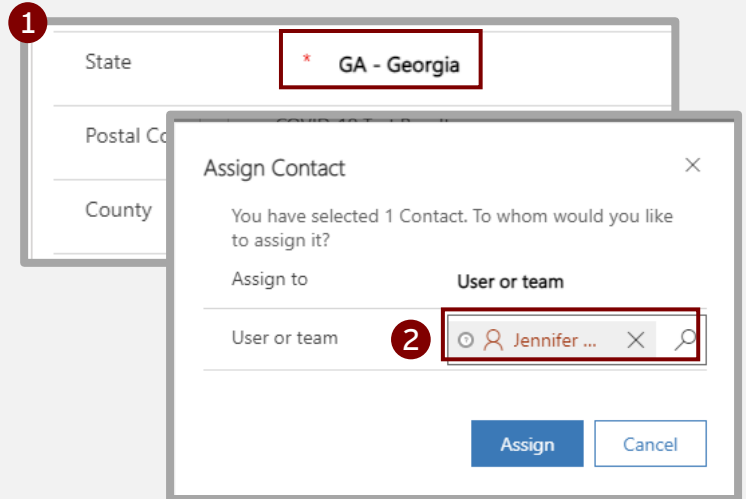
1

State

* GA - Georgia

Postal Co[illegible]

County

Assign Contact

×

You have selected 1 Contact. To whom would you like to assign it?

Assign to

User or team

User or team

2

Jennifer ...

×

Assign

Cancel